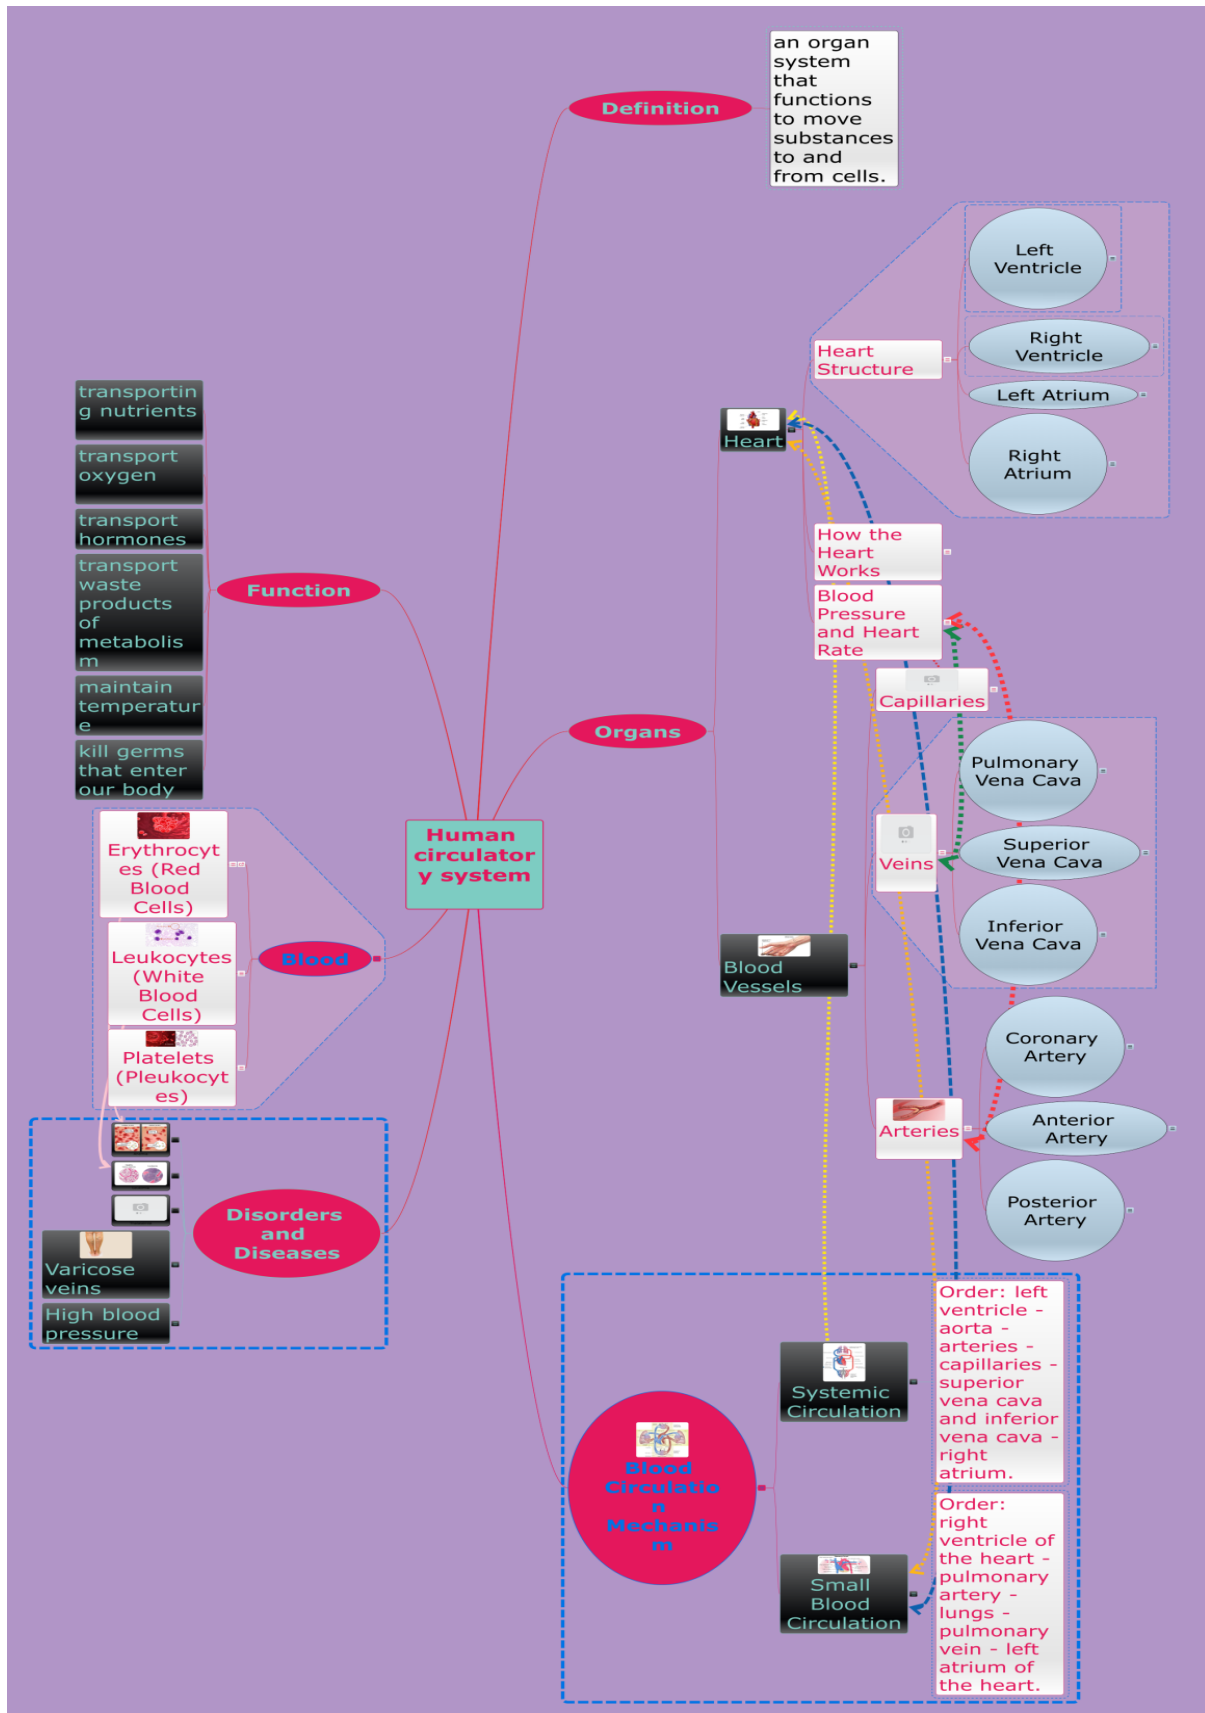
Definition

an organ system that functions to move substances to and from cells.

Human circulator y system

Function

transportin g nutrients

transport oxygen

transport hormones

transport waste products of metabolis m

maintain temperatur e

kill germs that enter our body

Blood

Erythrocyt es (Red Blood Cells)

Leukocytes (White Blood Cells)

Platelets (Pleukocyt es)

Disorders and Diseases

Varicose veins

High blood pressure

Organs

Heart

Heart Structure

Left Ventricle

Right Ventricle

Left Atrium

Right Atrium

How the Heart Works

Blood Pressure and Heart Rate

Blood Vessels

Capillaries

Veins

Pulmonary Vena Cava

Superior Vena Cava

Inferior Vena Cava

Arteries

Coronary Artery

Anterior Artery

Posterior Artery

Blood Circulatio n Mechanis m

Systemic Circulation

Order: left ventricle - aorta - arteries - capillaries - superior vena cava and inferior vena cava - right atrium.

Small Blood Circulation

Order: right ventricle of the heart - pulmonary artery - lungs - pulmonary vein - left atrium of the heart.